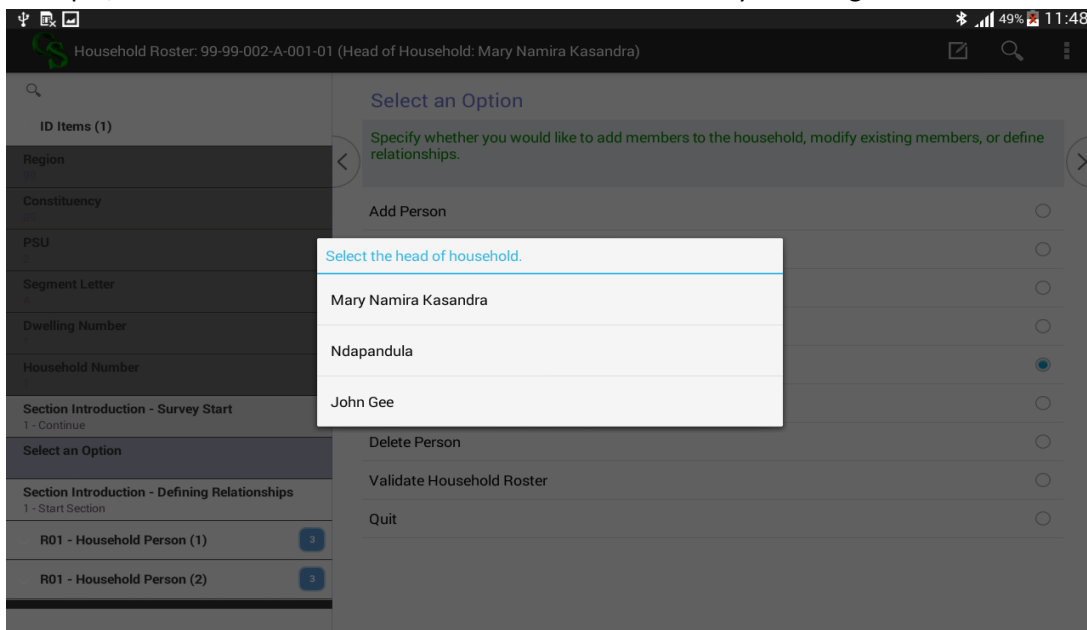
49% 11:48

Household Roster: 99-99-002-A-001-01 (Head of Household: Mary Namira Kasandra)

ID Items (1)

Region

Constituency

PSU

Segment Letter

Dwelling Number

Household Number

Section Introduction - Survey Start
1 - Continue

Select an Option

Section Introduction - Defining Relationships
1 - Start Section

R01 - Household Person (1) 3

R01 - Household Person (2) 3

Select an Option

Specify whether you would like to add members to the household, modify existing members, or define relationships.

Add Person

Delete Person

Validate Household Roster

Quit

Select the head of household.

Mary Namira Kasandra

Ndapandula

John Gee